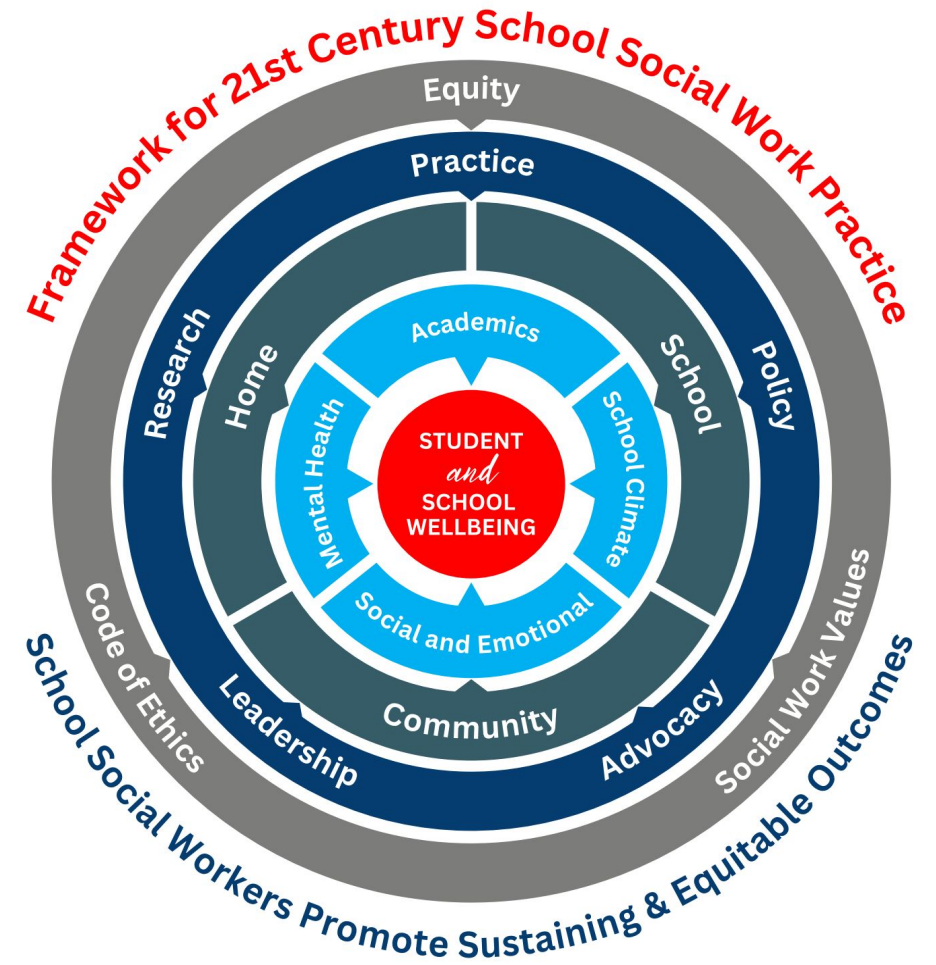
Framework for 21st Century School Social Work Practice

Equity

Practice

Research

Policy

Home

School

Academics

Mental Health

School Climate

STUDENT and SCHOOL WELLBEING

Social and Emotional

Community

Leadership

Advocacy

Code of Ethics

Social Work Values

School Social Workers Promote Sustaining & Equitable Outcomes